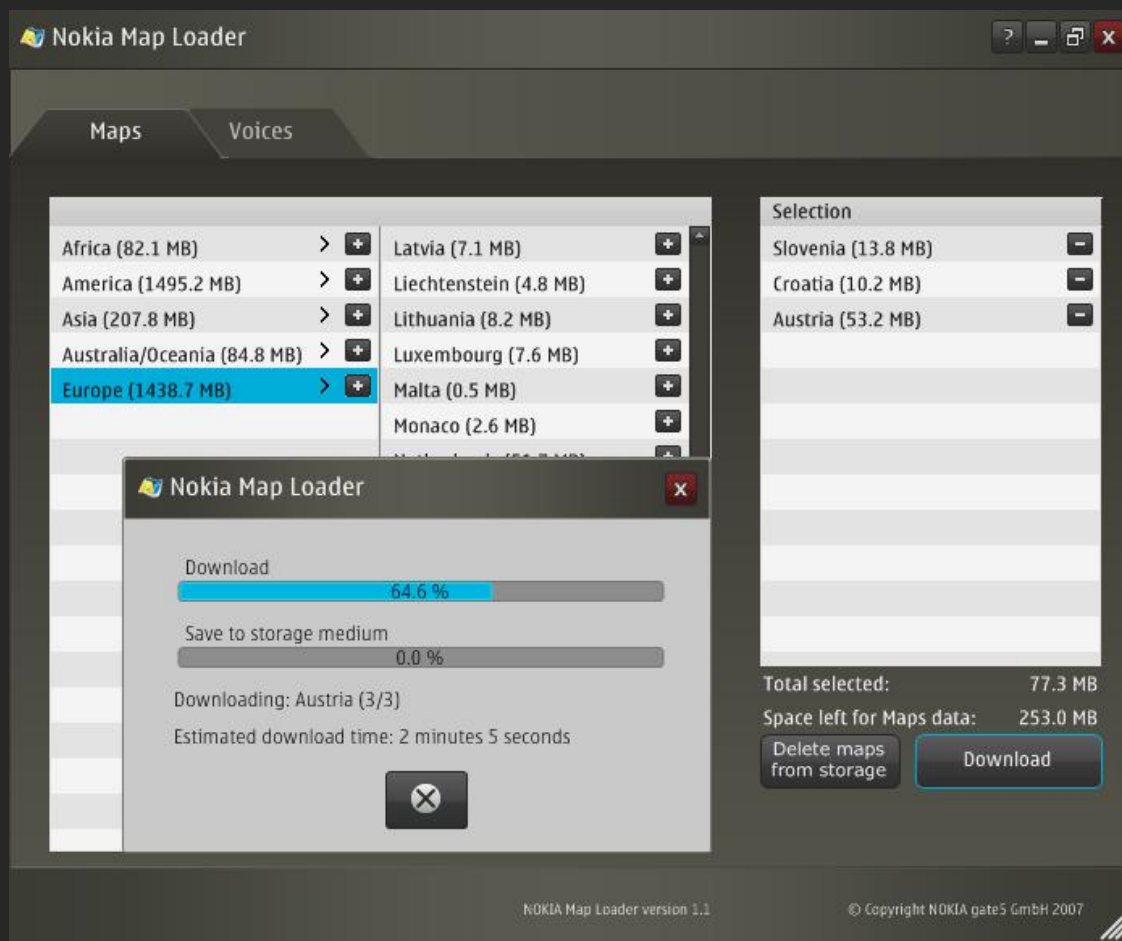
Nokia Map Loader

?

Maps

Voices

Africa (82.1 MB)

America (1495.2 MB)

Asia (207.8 MB)

Australia/Oceania (84.8 MB)

Europe (1438.7 MB)

Latvia (7.1 MB)

Liechtenstein (4.8 MB)

Lithuania (8.2 MB)

Luxembourg (7.6 MB)

Malta (0.5 MB)

Monaco (2.6 MB)

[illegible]

Selection

Slovenia (13.8 MB)

Croatia (10.2 MB)

Austria (53.2 MB)

Nokia Map Loader

Download

64.6 %

Save to storage medium

0.0 %

Downloading: Austria (3/3)

Estimated download time: 2 minutes 5 seconds

Total selected: 77.3 MB

Space left for Maps data: 253.0 MB

Delete maps from storage

Download

NOKIA Map Loader version 1.1

© Copyright NOKIA gate5 GmbH 2007